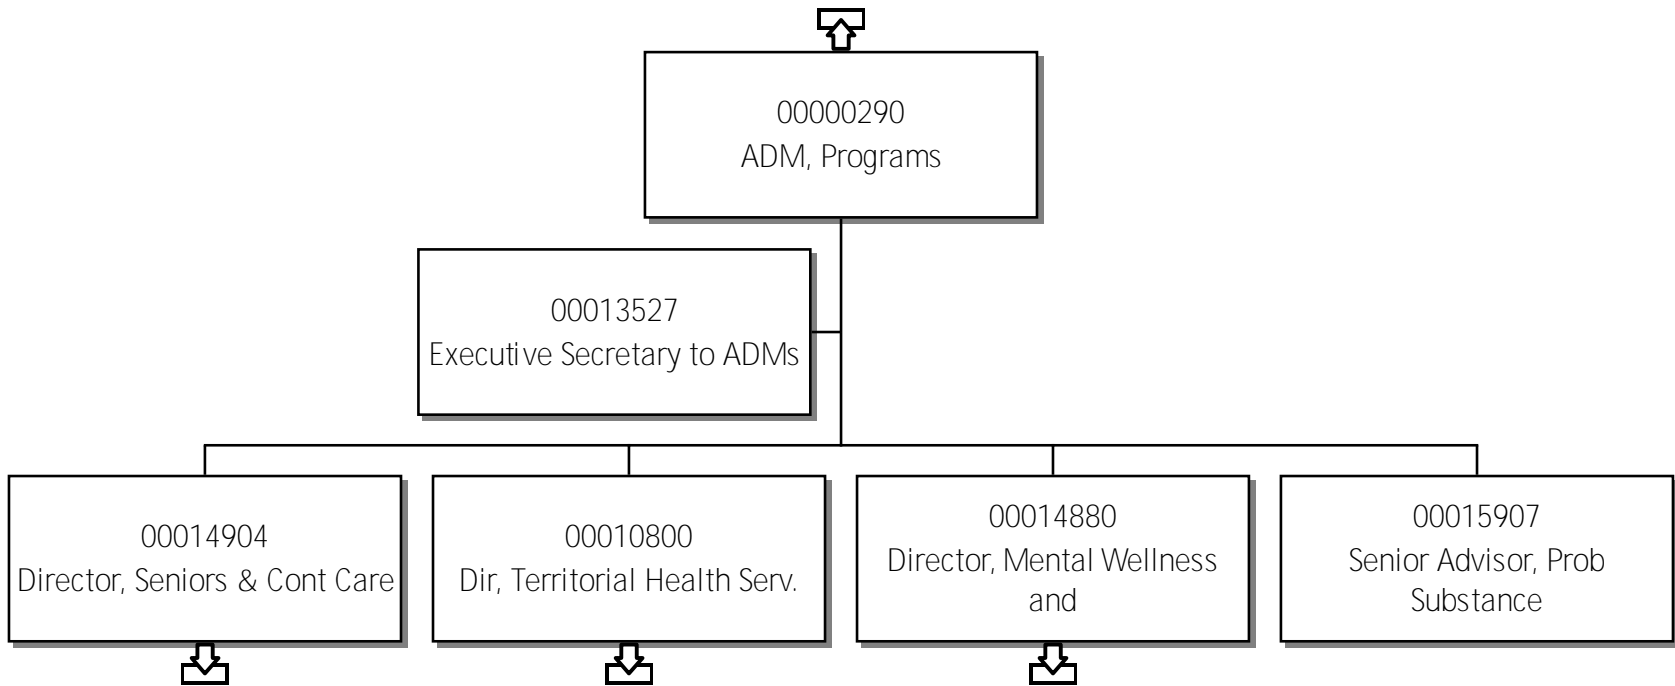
00000290
ADM, Programs

00013527
Executive Secretary to ADMs

00014904
Director, Seniors & Cont Care

00010800
Dir, Territorial Health Serv.

00014880
Director, Mental Wellness and

00015907
Senior Advisor, Prob Substance